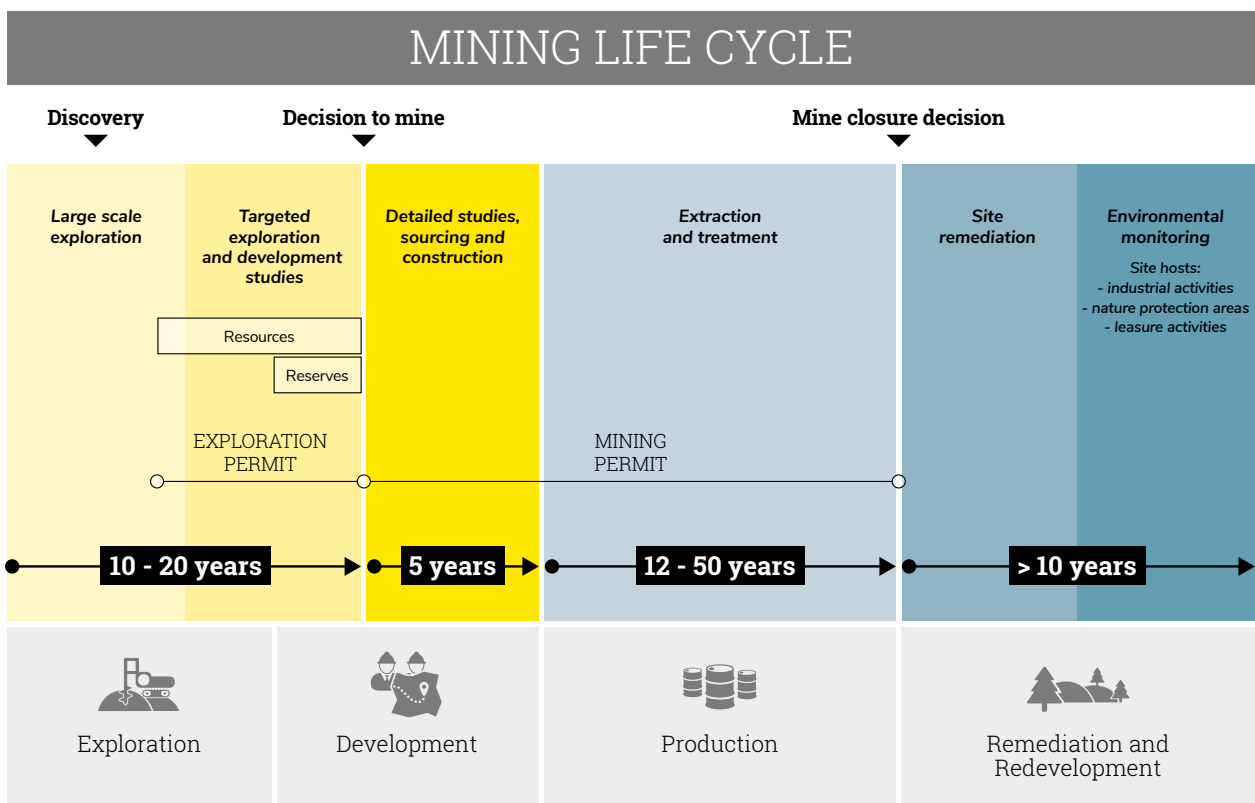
MINING LIFE CYCLE

Discovery

Decision to mine

Mine closure decision

Large scale exploration

Targeted exploration and development studies

Detailed studies, sourcing and construction

Extraction and treatment

Site remediation

Environmental monitoring

Site hosts:
- industrial activities
- nature protection areas
- leasure activities

Resources

Reserves

EXPLORATION PERMIT

MINING PERMIT

10 - 20 years

5 years

12 - 50 years

> 10 years

Exploration

Development

Production

Remediation and Redevelopment